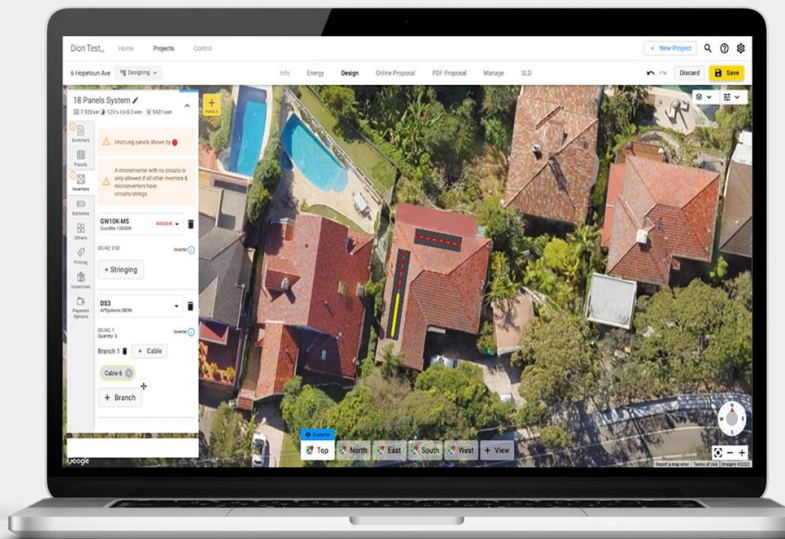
Dion Test... Home Projects Control

+ New Project

6 Hopetoun Ave Designing

Info Energy Design Online Proposal PDF Proposal Manage SLD

Discard Save

18 Panels System

7.920 kW | 125% | 0.0 ven | 9431 kWh

Summary

Panels

Inverters

Batteries

Others

Pricing

Incentives

Payment Options

Unstrung panels shown by

A microinverter with no circuits is only allowed if all other inverters & microinverters have circuits/strings

GW10K-MS

GoodWe 10000W

DC/AC 0.52

Inverter

+ Stringing

DS3

APSystems 880W

DC/AC 1

Quantity: 3

Inverter

Branch 1 + Cable

Cable 6

+ Branch

Top North East South West + View

Google

Report a map error Terms of Use Imagery ©2022